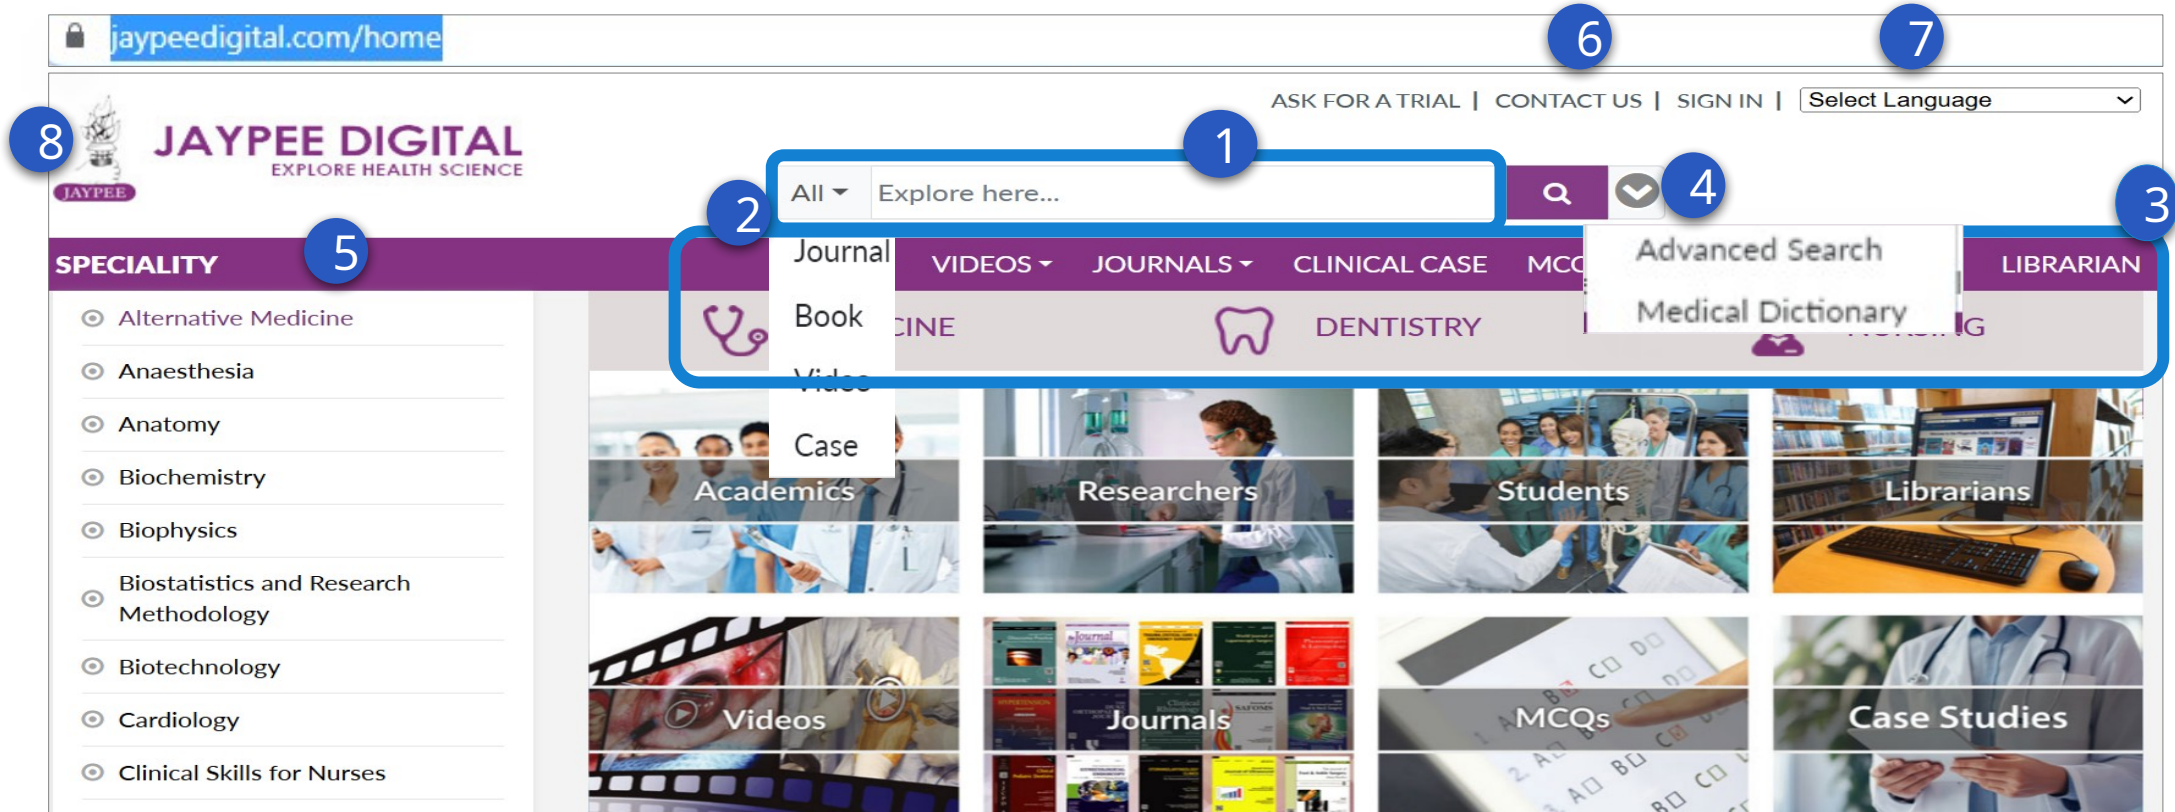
jaypeedigital.com/home

6 7

ASK FOR A TRIAL | CONTACT US | SIGN IN | Select Language

8

JAYPEE

JAYPEE DIGITAL
EXPLORE HEALTH SCIENCE

1

All Explore here...

4

2

3

Journal
Book
Video
Case

Advanced Search
Medical Dictionary

SPECIALITY 5

VIDEOS JOURNALS CLINICAL CASE MCQ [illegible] LIBRARIAN

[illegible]CINE DENTISTRY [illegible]G

Alternative Medicine
Anaesthesia
Anatomy
Biochemistry
Biophysics
Biostatistics and Research Methodology
Biotechnology
Cardiology
Clinical Skills for Nurses

Academics
Researchers
Students
Librarians
Videos
Journals
MCQs
Case Studies